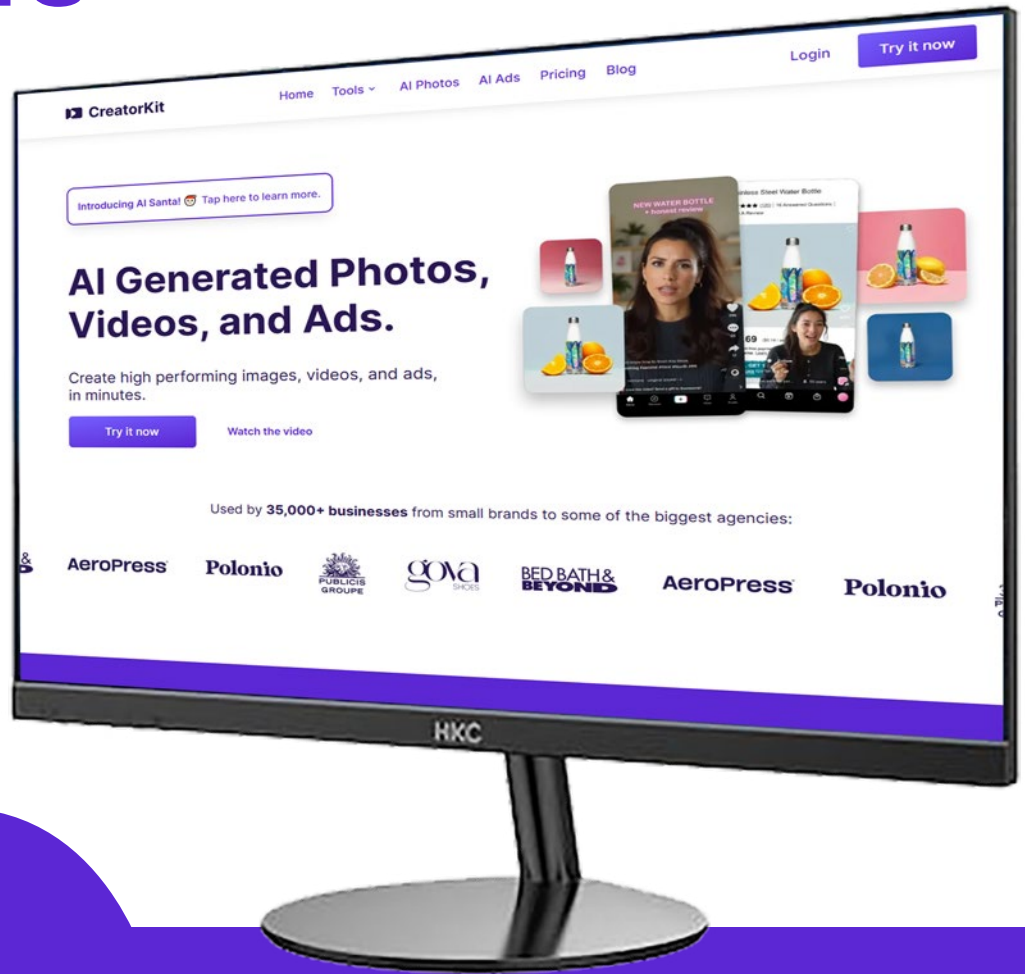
CreatorKit

Home Tools ˅ AI Photos AI Ads Pricing Blog

Login Try it now

Introducing AI Santa! Tap here to learn more.

AI Generated Photos, Videos, and Ads.

Create high performing images, videos, and ads, in minutes.

Try it now Watch the video

NEW WATER BOTTLE + honest review

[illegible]less Steel Water Bottle

Used by **35,000+ businesses** from small brands to some of the biggest agencies:

AeroPress Polonio PUBLICIS GROUPE gova SHOES BED BATH & BEYOND AeroPress Polonio

HKC